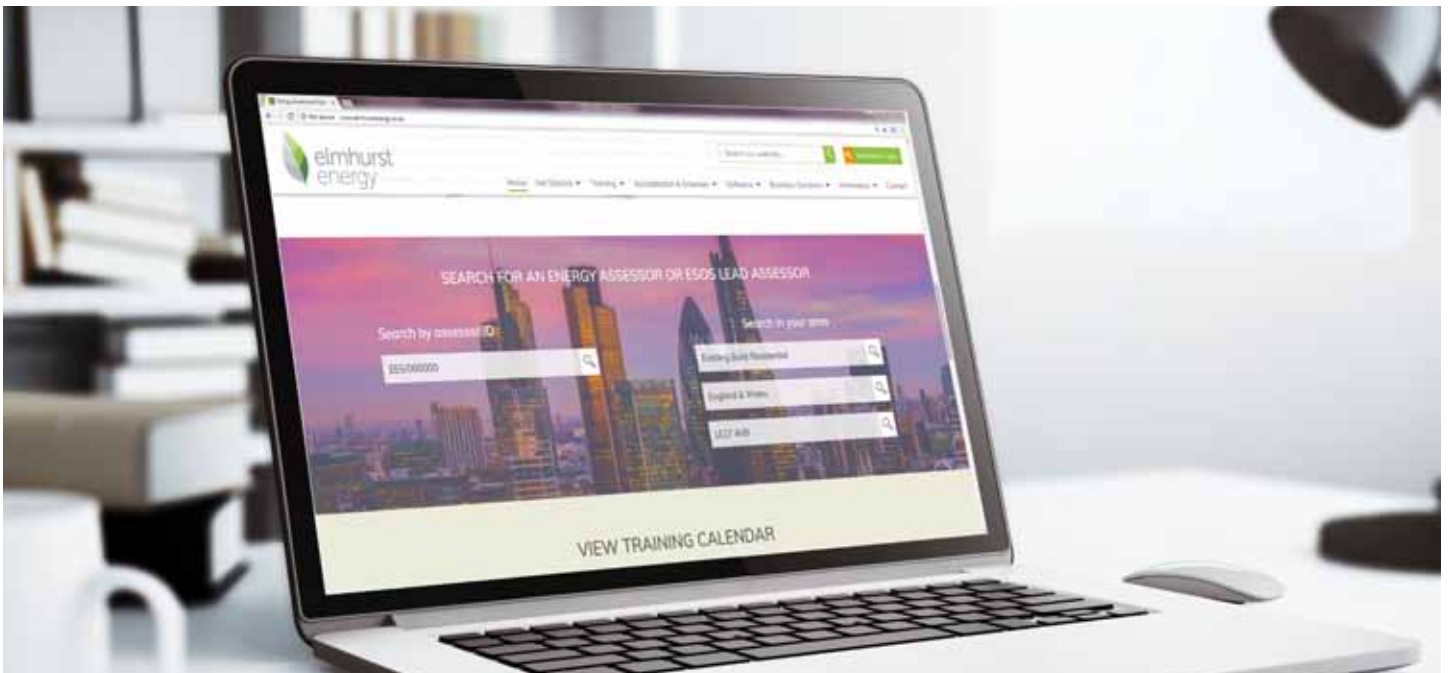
elmhurst energy

Search our website...

Home Get Started ▾ Training ▾ Accreditation & Schemes ▾ Software ▾ Business Solutions ▾ Information ▾ Contact

SEARCH FOR AN ENERGY ASSESSOR OR ESOS LEAD ASSESSOR

Search by assessor ID

EES/000000

Search in your area

Existing Build Residential

England & Wales

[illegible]

VIEW TRAINING CALENDAR